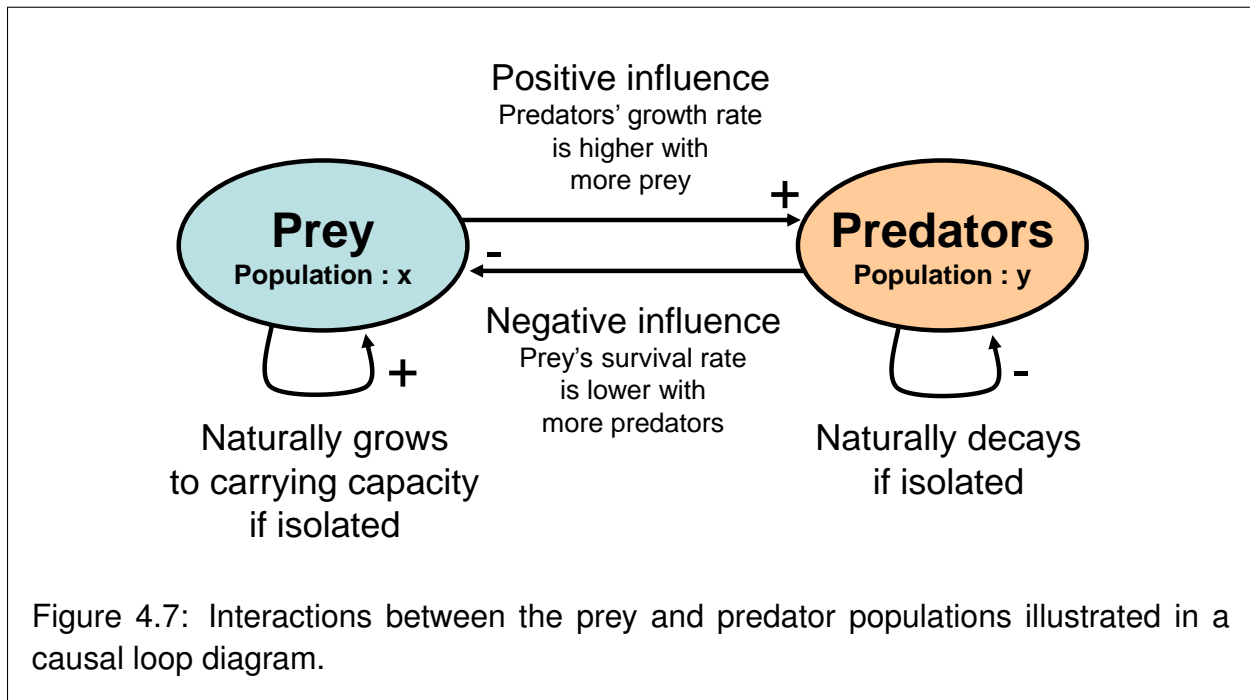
Positive influence
Predators' growth rate is higher with more prey

+

Prey
Population : x

-

Predators
Population : y

Negative influence
Prey's survival rate is lower with more predators

+

-

Naturally grows to carrying capacity if isolated

Naturally decays if isolated

Figure 4.7: Interactions between the prey and predator populations illustrated in a causal loop diagram.